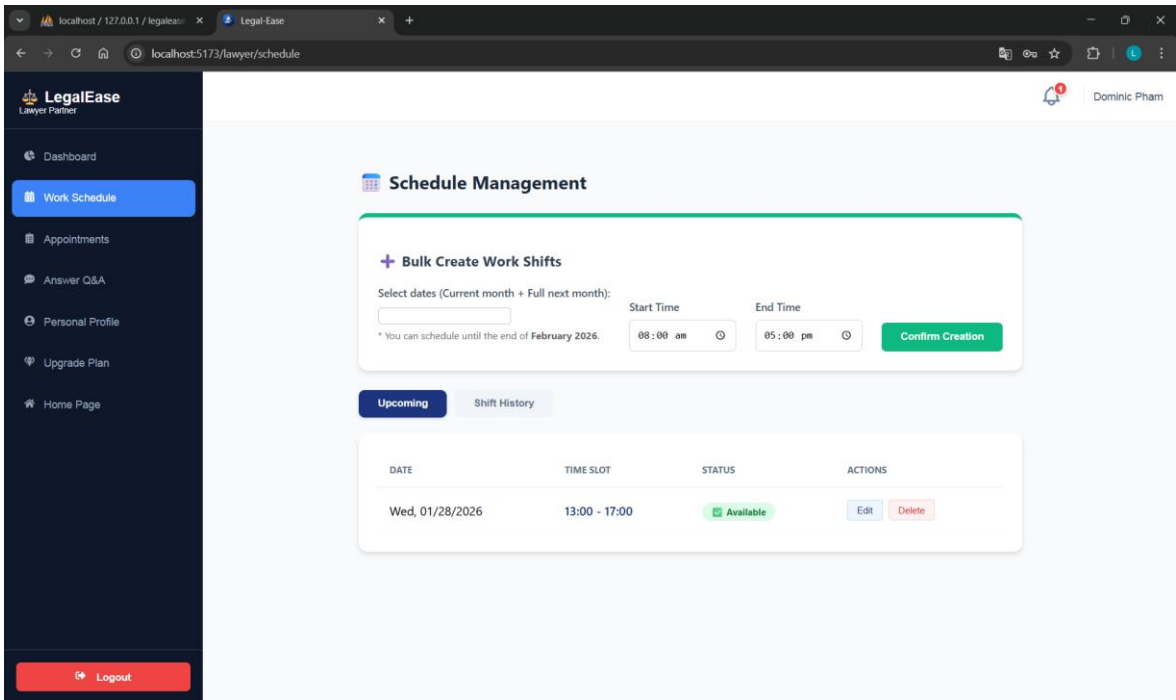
localhost / 127.0.0.1 / legalease
Legal-Ease
localhost:5173/lawyer/schedule

LegalEase
Lawyer Partner

Dominic Pham

Dashboard
Work Schedule
Appointments
Answer Q&A
Personal Profile
Upgrade Plan
Home Page

Schedule Management

+ Bulk Create Work Shifts
Select dates (Current month + Full next month):
* You can schedule until the end of **February 2026**.
Start Time
08:00 am
End Time
05:00 pm
Confirm Creation

Upcoming
Shift History

| DATE | TIME SLOT | STATUS | ACTIONS |
|---|---|---|---|
| Wed, 01/28/2026 | 13:00 - 17:00 | Available | Edit Delete |

Logout